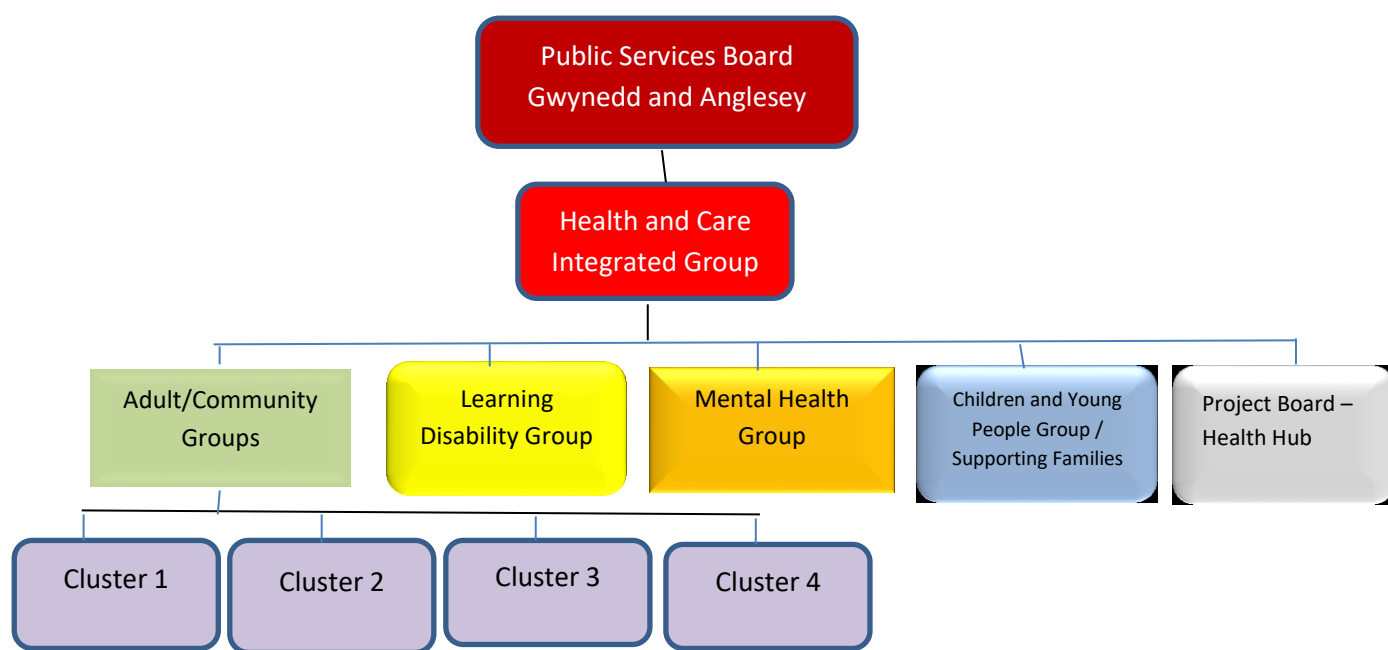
Public Services Board
Gwynedd and Anglesey

Health and Care
Integrated Group

Adult/Community
Groups

Learning
Disability Group

Mental Health
Group

Children and Young
People Group /
Supporting Families

Project Board –
Health Hub

Cluster 1

Cluster 2

Cluster 3

Cluster 4